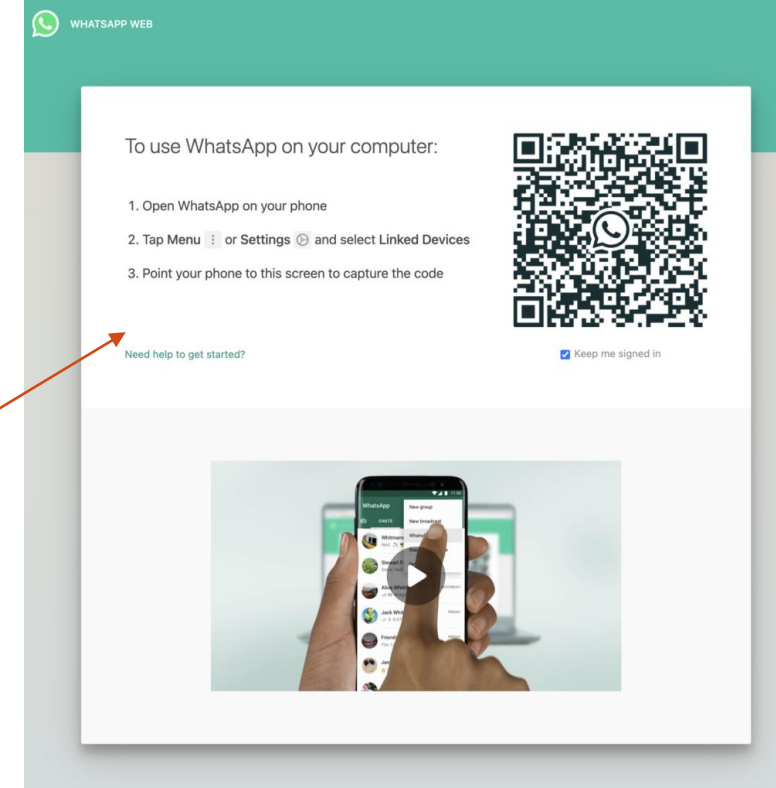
WHATSAPP WEB

To use WhatsApp on your computer:

1. Open WhatsApp on your phone

2. Tap Menu ⋮ or Settings and select Linked Devices

3. Point your phone to this screen to capture the code

Need help to get started?

Keep me signed in

WhatsApp

CHATS

New group

New broadcast

Whitmans

Stewart

Alice Whit

Jack Whit

Friends